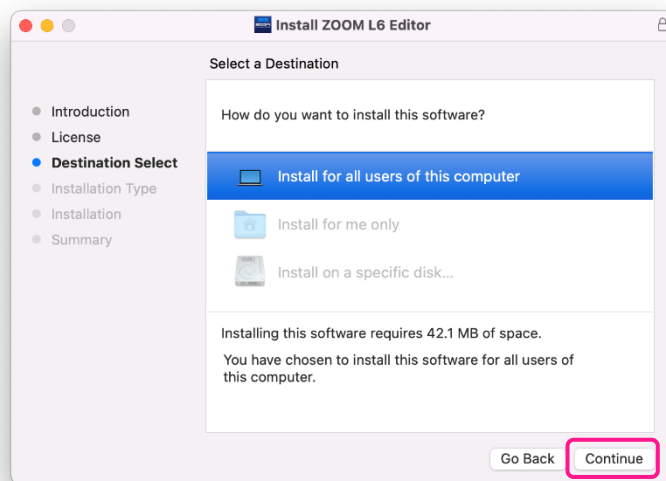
Install ZOOM L6 Editor

Select a Destination

Introduction
License
Destination Select
Installation Type
Installation
Summary

How do you want to install this software?

Install for all users of this computer
Install for me only
Install on a specific disk...

Installing this software requires 42.1 MB of space.

You have chosen to install this software for all users of this computer.

Go Back
Continue